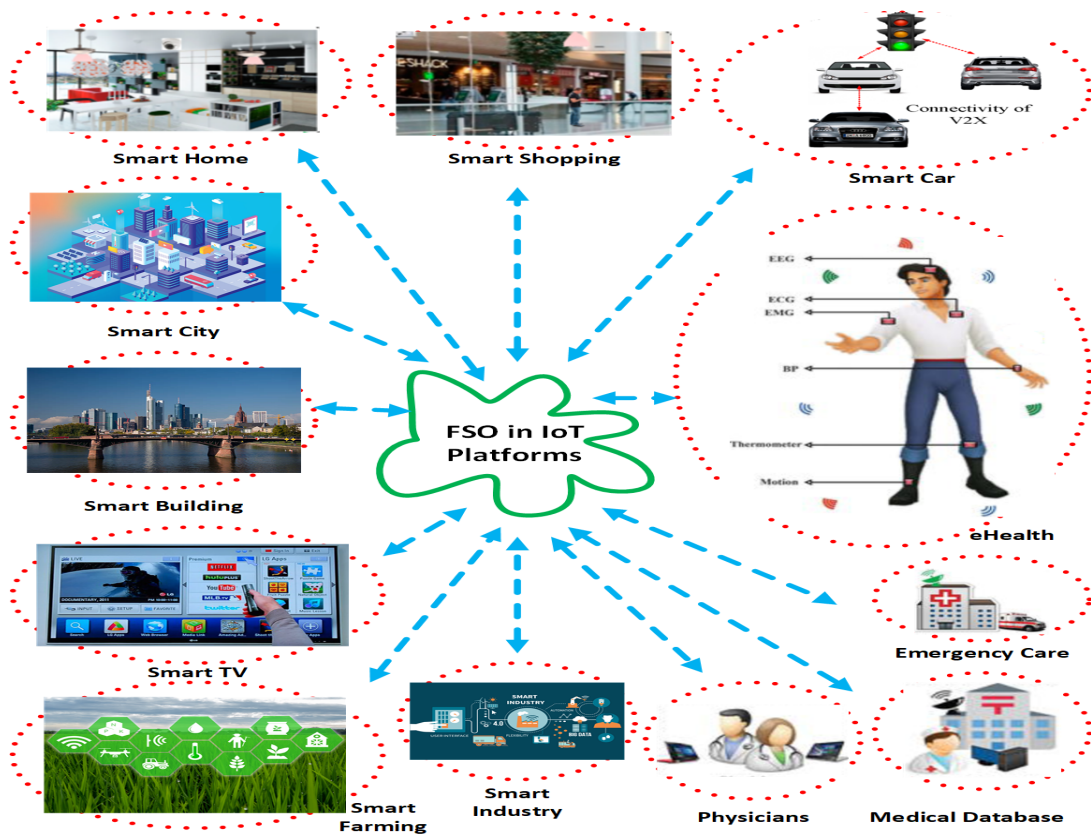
Smart Home

Smart Shopping

Connectivity of V2X

Smart Car

Smart City

EEG

ECG

EMG

BP

Thermometer

Motion

FSO in IoT Platforms

Smart Building

eHealth

NETFLIX

hulu PLUS

YouTube

twitter

Smart TV

Emergency Care

SMART INDUSTRY

BIG DATA

Smart Farming

Smart Industry

Physicians

Medical Database